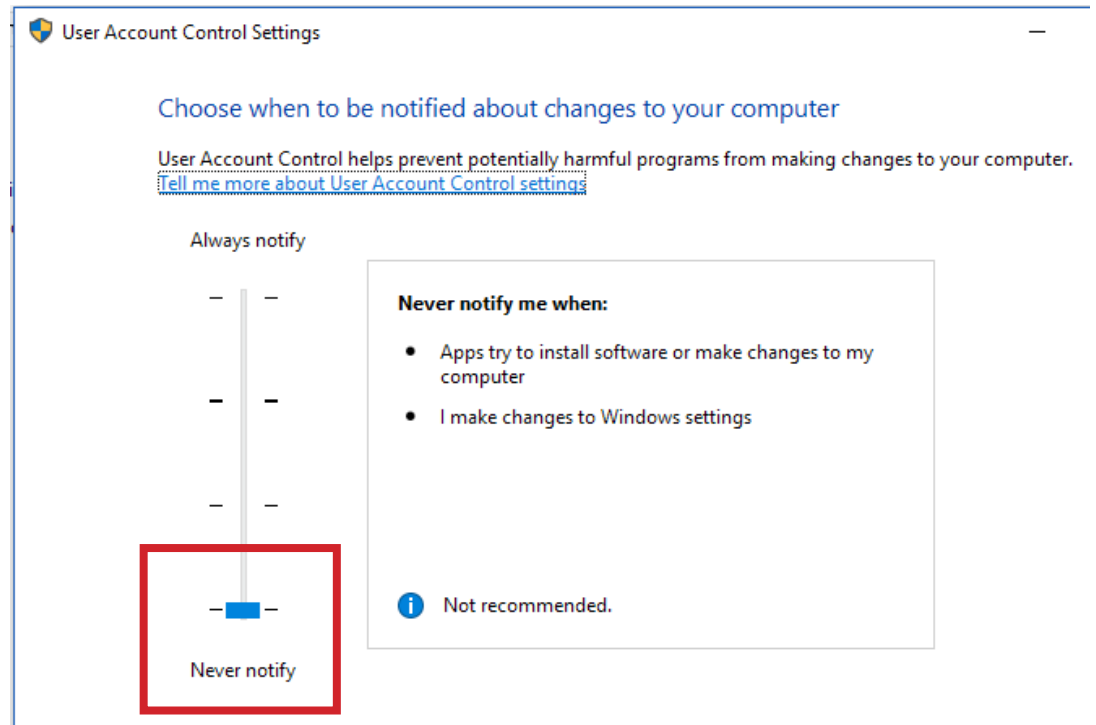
User Account Control Settings

Choose when to be notified about changes to your computer

User Account Control helps prevent potentially harmful programs from making changes to your computer.
Tell me more about User Account Control settings

Always notify

Never notify me when:

• Apps try to install software or make changes to my computer

• I make changes to Windows settings

Not recommended.

Never notify